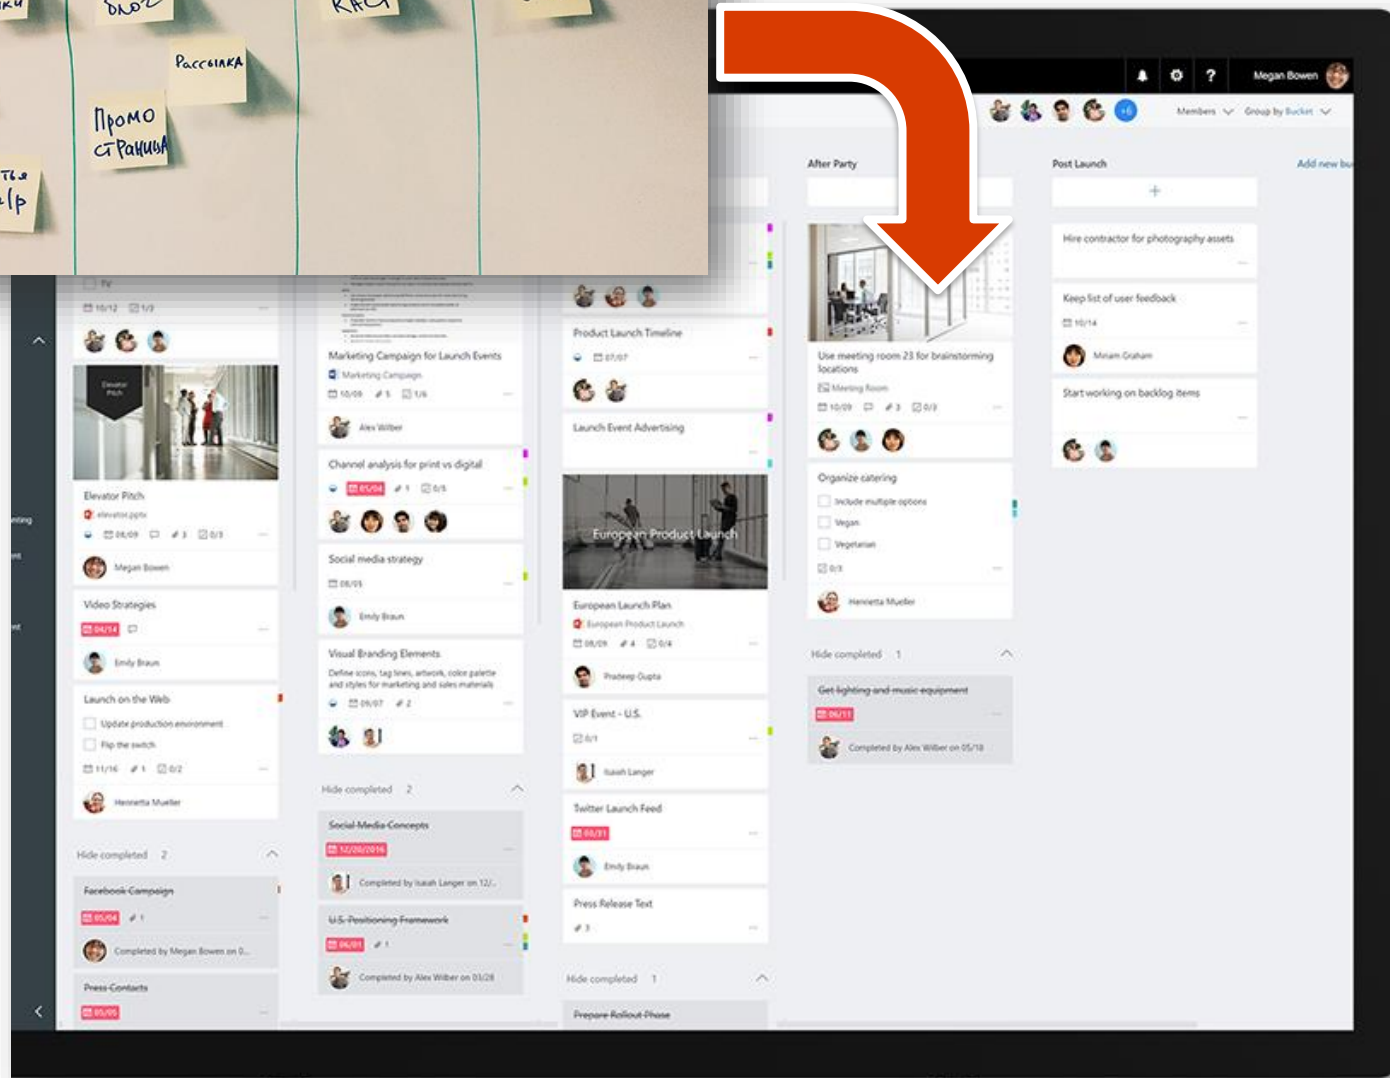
Рассылка

Промо страница

Megan Bowen

+6

Members

Group by Bucket

After Party

Post Launch

Add new bu

+

Hire contractor for photography assets

Keep list of user feedback

10/14

Miriam Graham

Start working on backlog items

Use meeting room 23 for brainstorming locations

Meeting Room

10/09

3

0/3

Organize catering

Include multiple options

Vegan

Vegetarian

0/3

Henrietta Mueller

Hide completed 1

Get lighting and music equipment

06/11

Completed by Alex Wilber on 05/18

10/12

1/3

Elevator Pitch

elevator.pptx

06/09

3

0/3

Megan Bowen

Video Strategies

04/14

Emily Braun

Launch on the Web

Update production environment

Flip the switch

11/16

1

0/2

Henrietta Mueller

Hide completed 2

Facebook Campaign

05/04

1

Completed by Megan Bowen on 0...

Press Contacts

05/05

Marketing Campaign for Launch Events

Marketing Campaign

10/09

5

1/6

Alex Wilber

Channel analysis for print vs digital

05/04

1

0/5

Social media strategy

08/05

Emily Braun

Visual Branding Elements

Define icons, tag lines, artwork, color palette and styles for marketing and sales materials

06/07

2

Hide completed 2

Social Media Concepts

12/20/2016

Completed by Isaiah Langer on 12/...

U.S. Positioning Framework

06/01

1

Completed by Alex Wilber on 03/28

Product Launch Timeline

07/07

Launch Event Advertising

European Product Launch

European Launch Plan

European Product Launch

08/09

4

0/4

Pradeep Gupta

VIP Event - U.S.

0/1

Isaiah Langer

Twitter Launch Feed

03/31

Emily Braun

Press Release Text

1

Hide completed 1

Prepare Rollout Phase